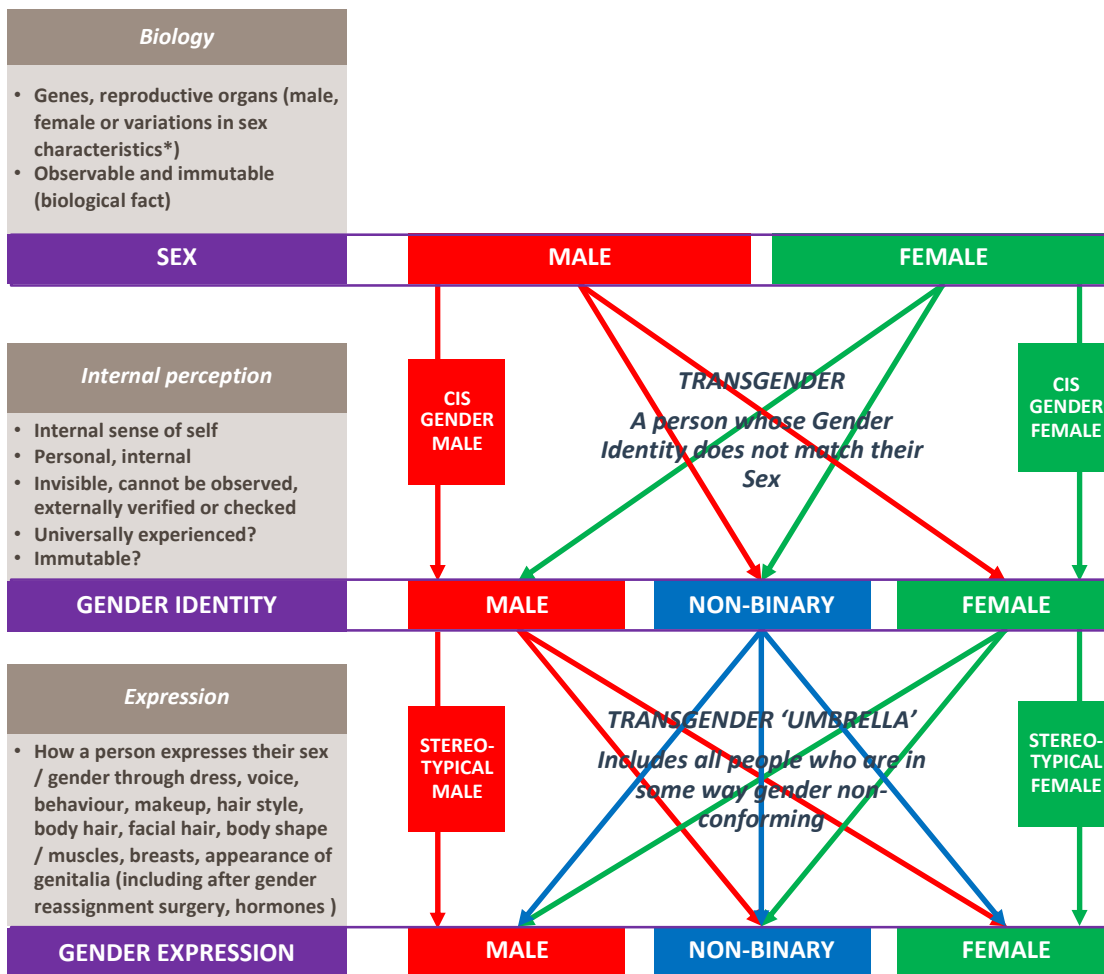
Biology

• Genes, reproductive organs (male, female or variations in sex characteristics*)
• Observable and immutable (biological fact)

SEX

MALE

FEMALE

Internal perception

• Internal sense of self
• Personal, internal
• Invisible, cannot be observed, externally verified or checked
• Universally experienced?
• Immutable?

CIS GENDER MALE

TRANSGENDER

A person whose Gender Identity does not match their Sex

CIS GENDER FEMALE

GENDER IDENTITY

MALE

NON-BINARY

FEMALE

Expression

• How a person expresses their sex / gender through dress, voice, behaviour, makeup, hair style, body hair, facial hair, body shape / muscles, breasts, appearance of genitalia (including after gender reassignment surgery, hormones )

STEREO-TYPICAL MALE

TRANSGENDER 'UMBRELLA'

Includes all people who are in some way gender non-conforming

STEREO-TYPICAL FEMALE

GENDER EXPRESSION

MALE

NON-BINARY

FEMALE